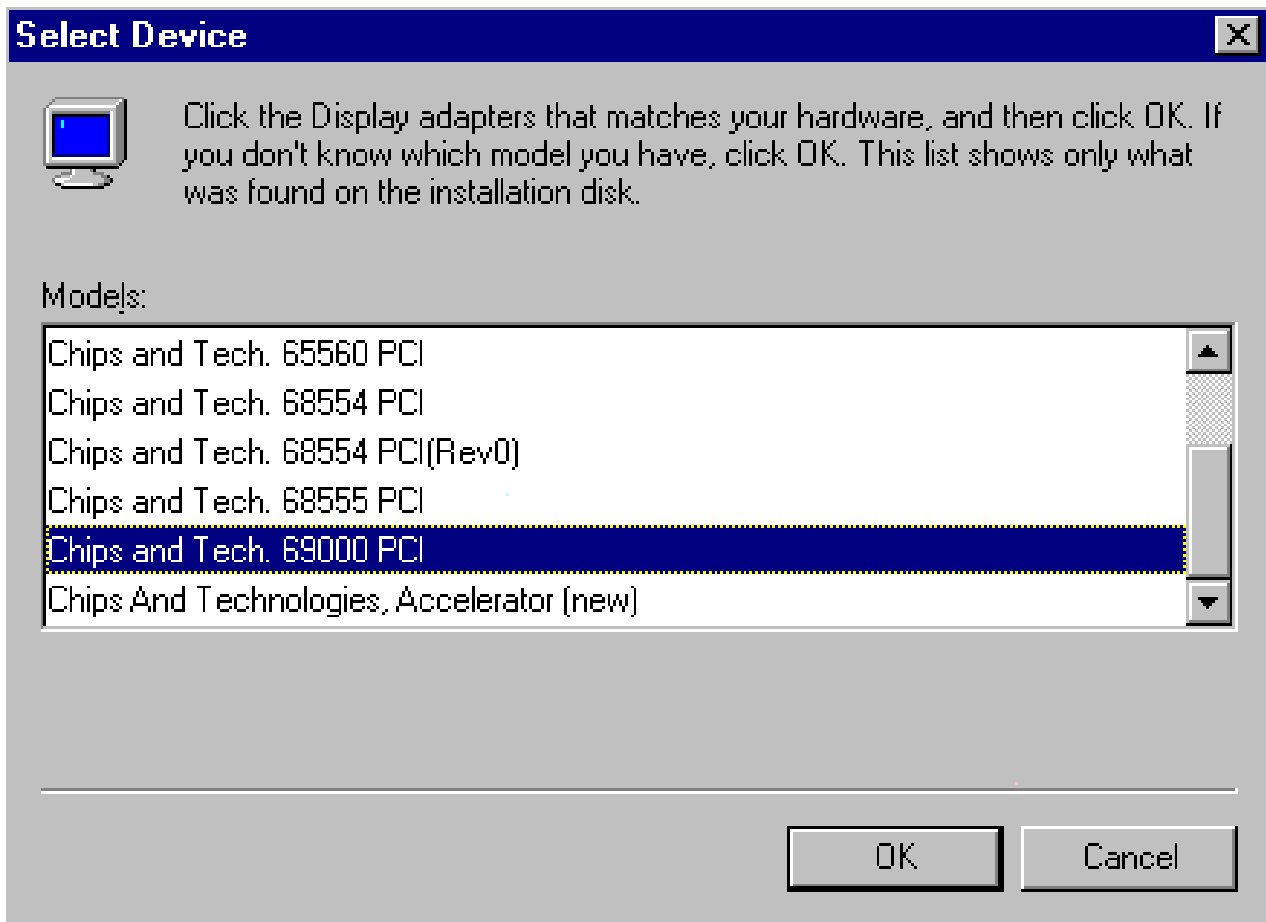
Select Device

Click the Display adapters that matches your hardware, and then click OK. If you don't know which model you have, click OK. This list shows only what was found on the installation disk.

Models:

Chips and Tech. 65560 PCI
Chips and Tech. 68554 PCI
Chips and Tech. 68554 PCI(Rev0)
Chips and Tech. 68555 PCI
Chips and Tech. 69000 PCI
Chips And Technologies, Accelerator (new)

OK
Cancel